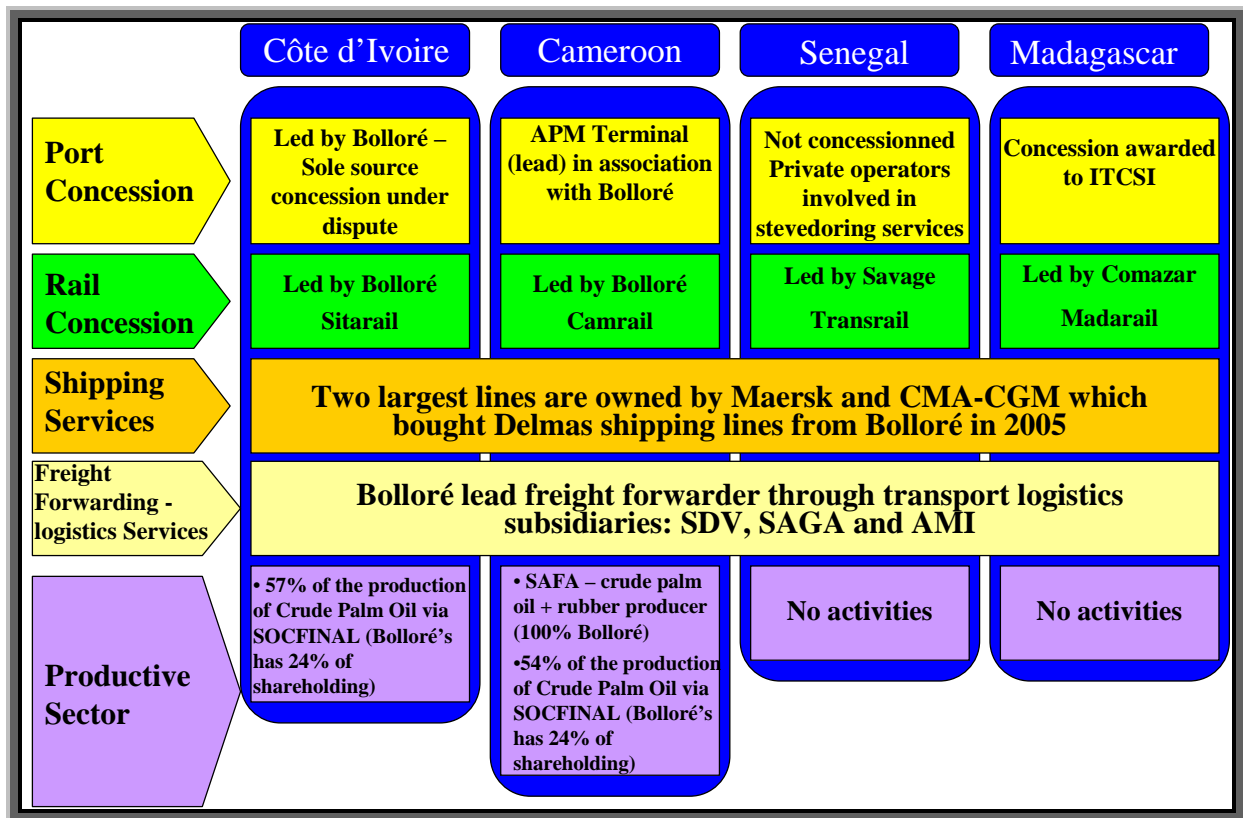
|  | Côte d'Ivoire | Cameroon | Senegal | Madagascar |
|---|---|---|---|---|
| Port Concession | Led by Bolloré – Sole source concession under dispute | APM Terminal (lead) in association with Bolloré | Not concessionned Private operators involved in stevedoring services | Concession awarded to ITCSI |
| Rail Concession | Led by Bolloré Sitarail | Led by Bolloré Camrail | Led by Savage Transrail | Led by Comazar Madarail |
| Shipping Services | Two largest lines are owned by Maersk and CMA-CGM which bought Delmas shipping lines from Bolloré in 2005 | | | |
| Freight Forwarding - logistics Services | Bolloré lead freight forwarder through transport logistics subsidiaries: SDV, SAGA and AMI | | | |
| Productive Sector | • 57% of the production of Crude Palm Oil via SOCFINAL (Bolloré's has 24% of shareholding) | • SAFA – crude palm oil + rubber producer (100% Bolloré) •54% of the production of Crude Palm Oil via SOCFINAL (Bolloré's has 24% of shareholding) | No activities | No activities |